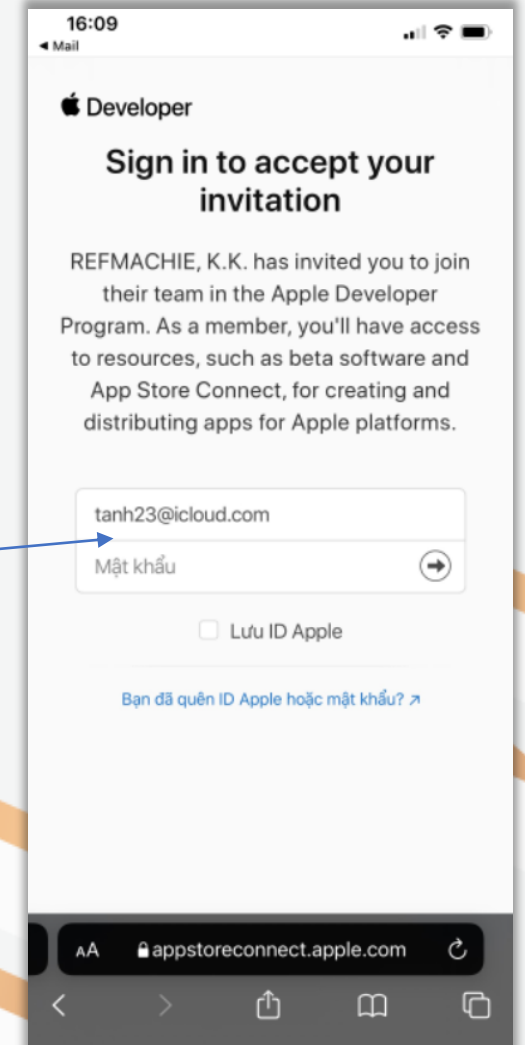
16:09
◀ Mail

Developer

Sign in to accept your invitation

REFMACHIE, K.K. has invited you to join their team in the Apple Developer Program. As a member, you'll have access to resources, such as beta software and App Store Connect, for creating and distributing apps for Apple platforms.

tanh23@icloud.com
Mật khẩu

Lưu ID Apple

Bạn đã quên ID Apple hoặc mật khẩu? ↗

AA appstoreconnect.apple.com